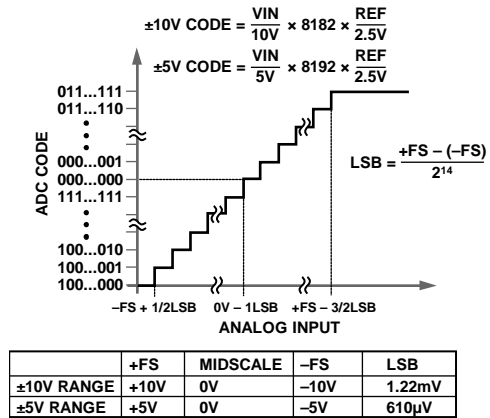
$\pm10V\ CODE = \frac{VIN}{10V} \times 8182 \times \frac{REF}{2.5V}$

$\pm5V\ CODE = \frac{VIN}{5V} \times 8192 \times \frac{REF}{2.5V}$

011...111
011...110
000...001
000...000
111...111
100...010
100...001
100...000

ADC CODE

$LSB = \frac{+FS - (-FS)}{2^{14}}$

–FS + 1/2LSB
0V – 1LSB
+FS – 3/2LSB

ANALOG INPUT

| | +FS | MIDSCALE | –FS | LSB |
|---|---|---|---|---|
| ±10V RANGE | +10V | 0V | –10V | 1.22mV |
| ±5V RANGE | +5V | 0V | –5V | 610μV |